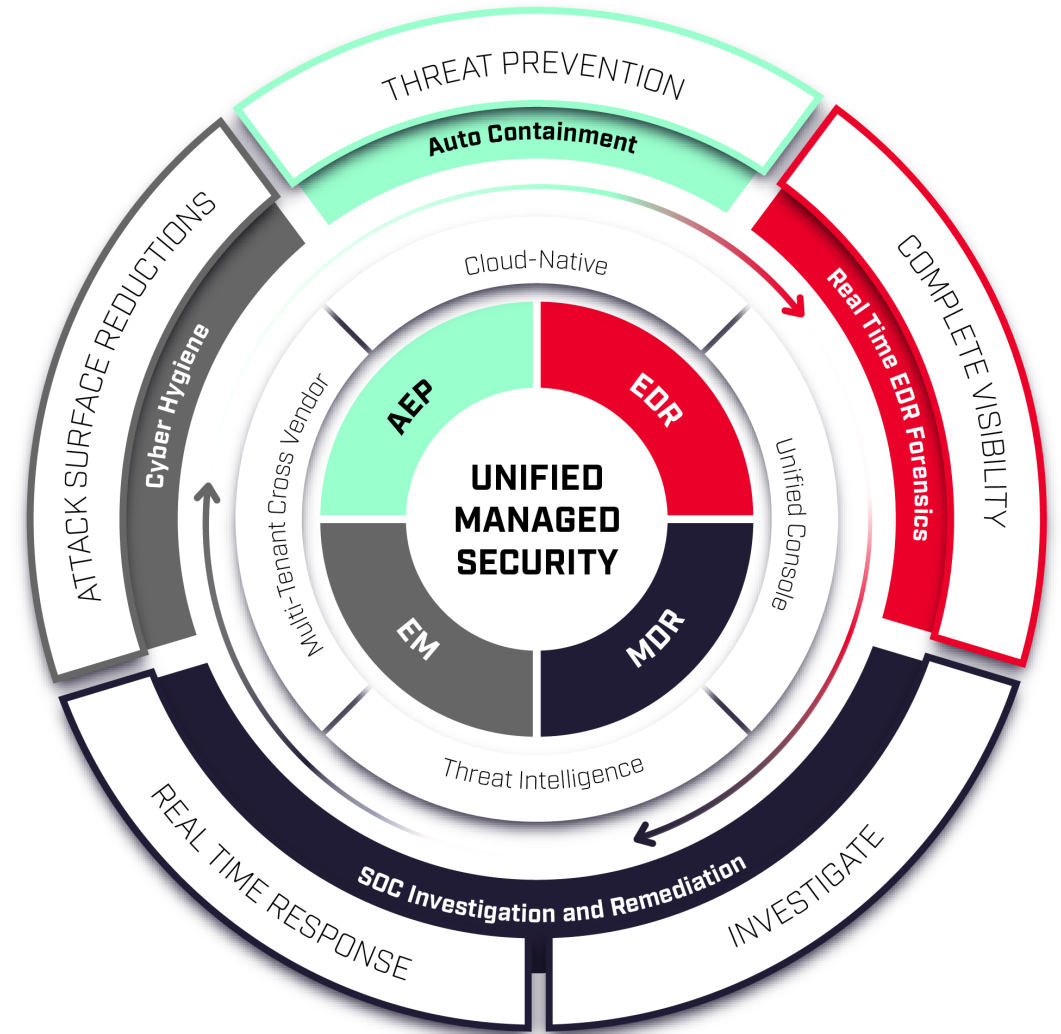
THREAT PREVENTION

Auto Containment

COMPLETE VISIBILITY

Real Time EDR Forensics

INVESTIGATE

SOC Investigation and Remediation

REAL TIME RESPONSE

ATTACK SURFACE REDUCTIONS

Cyber Hygiene

Cloud-Native

Unified Console

Threat Intelligence

Multi-Tenant Cross Vendor

AEP

EDR

MDR

EM

UNIFIED MANAGED SECURITY